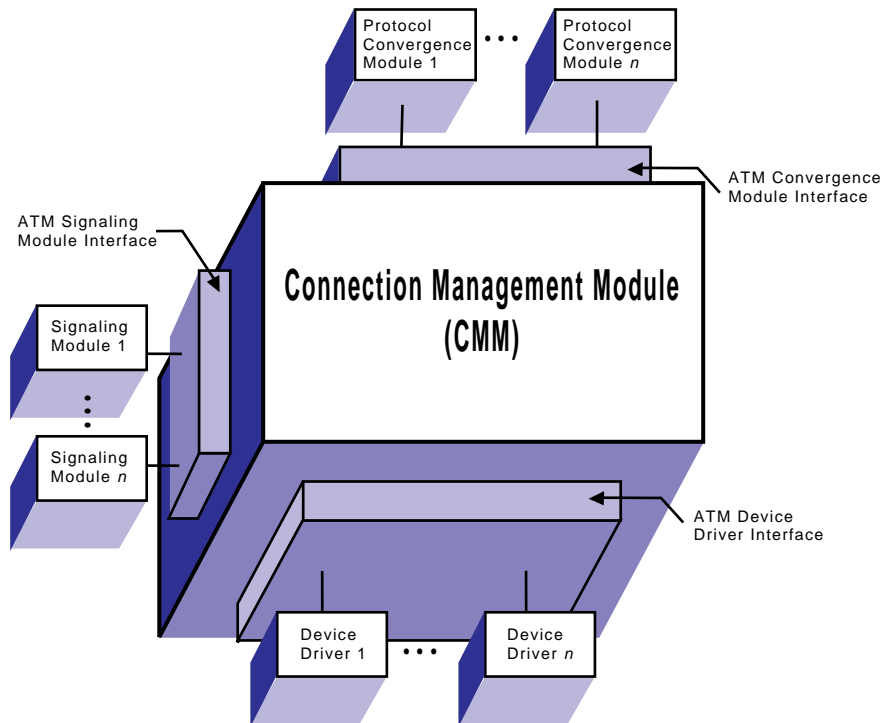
Protocol Convergence Module 1

• • •

Protocol Convergence Module *n*

ATM Convergence Module Interface

ATM Signaling Module Interface

Connection Management Module (CMM)

Signaling Module 1

⋮

Signaling Module *n*

ATM Device Driver Interface

Device Driver 1

• • •

Device Driver *n*